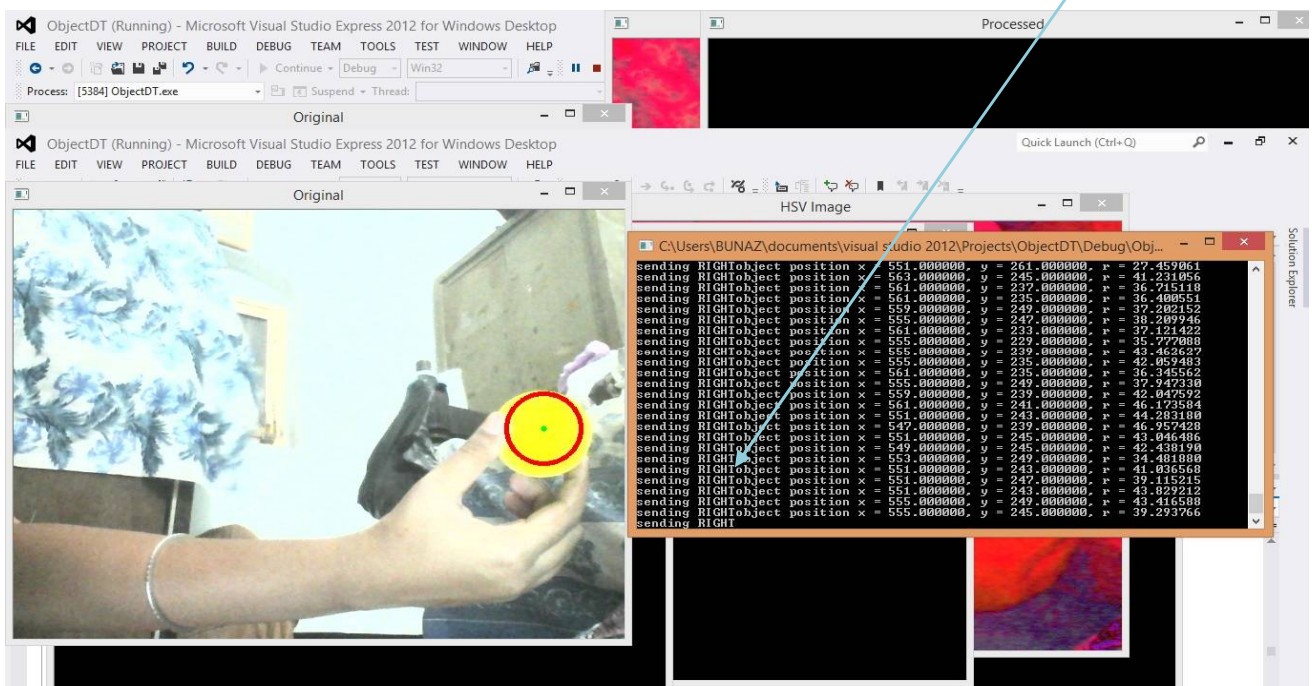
ObjectDT (Running) - Microsoft Visual Studio Express 2012 for Windows Desktop
FILE EDIT VIEW PROJECT BUILD DEBUG TEAM TOOLS TEST WINDOW HELP
Continue Debug Win32
Process: [5384] ObjectDT.exe Suspend Thread:
Processed
Original
ObjectDT (Running) - Microsoft Visual Studio Express 2012 for Windows Desktop
FILE EDIT VIEW PROJECT BUILD DEBUG TEAM TOOLS TEST WINDOW HELP
Quick Launch (Ctrl+Q)
Original
HSV Image
Solution Explorer
C:\Users\BUNAZ\documents\visual studio 2012\Projects\ObjectDT\Debug\Obj...
sending RIGHTobject position x = 551.000000, y = 261.000000, r = 27.459061
sending RIGHTobject position x = 563.000000, y = 245.000000, r = 41.231056
sending RIGHTobject position x = 561.000000, y = 237.000000, r = 36.715118
sending RIGHTobject position x = 561.000000, y = 235.000000, r = 36.400551
sending RIGHTobject position x = 559.000000, y = 249.000000, r = 37.202152
sending RIGHTobject position x = 555.000000, y = 247.000000, r = 38.209946
sending RIGHTobject position x = 561.000000, y = 233.000000, r = 37.121422
sending RIGHTobject position x = 555.000000, y = 229.000000, r = 35.777088
sending RIGHTobject position x = 555.000000, y = 339.000000, r = 43.463637
sending RIGHTobject position x = 555.000000, y = 235.000000, r = 42.059483
sending RIGHTobject position x = 561.000000, y = 235.000000, r = 36.345562
sending RIGHTobject position x = 555.000000, y = 249.000000, r = 37.947330
sending RIGHTobject position x = 559.000000, y = 239.000000, r = 42.047592
sending RIGHTobject position x = 561.000000, y = 241.000000, r = 46.173584
sending RIGHTobject position x = 551.000000, y = 243.000000, r = 44.283180
sending RIGHTobject position x = 547.000000, y = 239.000000, r = 46.957428
sending RIGHTobject position x = 551.000000, y = 245.000000, r = 43.046486
sending RIGHTobject position x = 549.000000, y = 245.000000, r = 42.438190
sending RIGHTobject position x = 553.000000, y = 249.000000, r = 34.481880
sending RIGHTobject position x = 551.000000, y = 243.000000, r = 41.036568
sending RIGHTobject position x = 551.000000, y = 247.000000, r = 39.115215
sending RIGHTobject position x = 551.000000, y = 243.000000, r = 43.829212
sending RIGHTobject position x = 555.000000, y = 249.000000, r = 43.416588
sending RIGHTobject position x = 555.000000, y = 245.000000, r = 39.293766
sending RIGHT